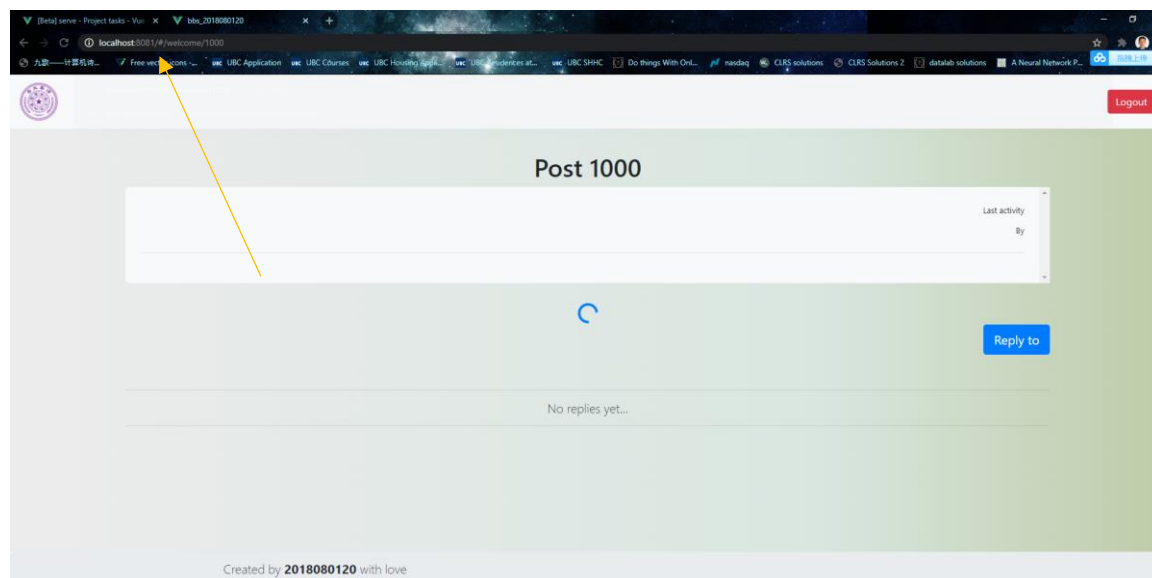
[Beta] serve - Project tasks - Vue
bbs_2018080120

localhost:8081/#/welcome/1000

九歌——计算机诗... Free vec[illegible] icons -... UBC Application UBC Courses UBC Housing Appli... UBC Residences at... UBC SHHC Do things With Onl... nasdaq CLRS solutions CLRS Solutions 2 datalab solutions A Neural Network P...

Logout

Post 1000

Last activity
By

Reply to

No replies yet...

Created by **2018080120** with love